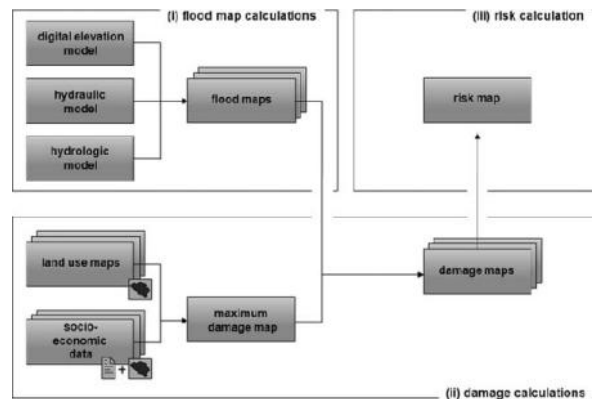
(i) flood map calculations

digital elevation model

hydraulic model

hydrologic model

flood maps

(iii) risk calculation

risk map

land use maps

socio-economic data

+

maximum damage map

damage maps

(ii) damage calculations